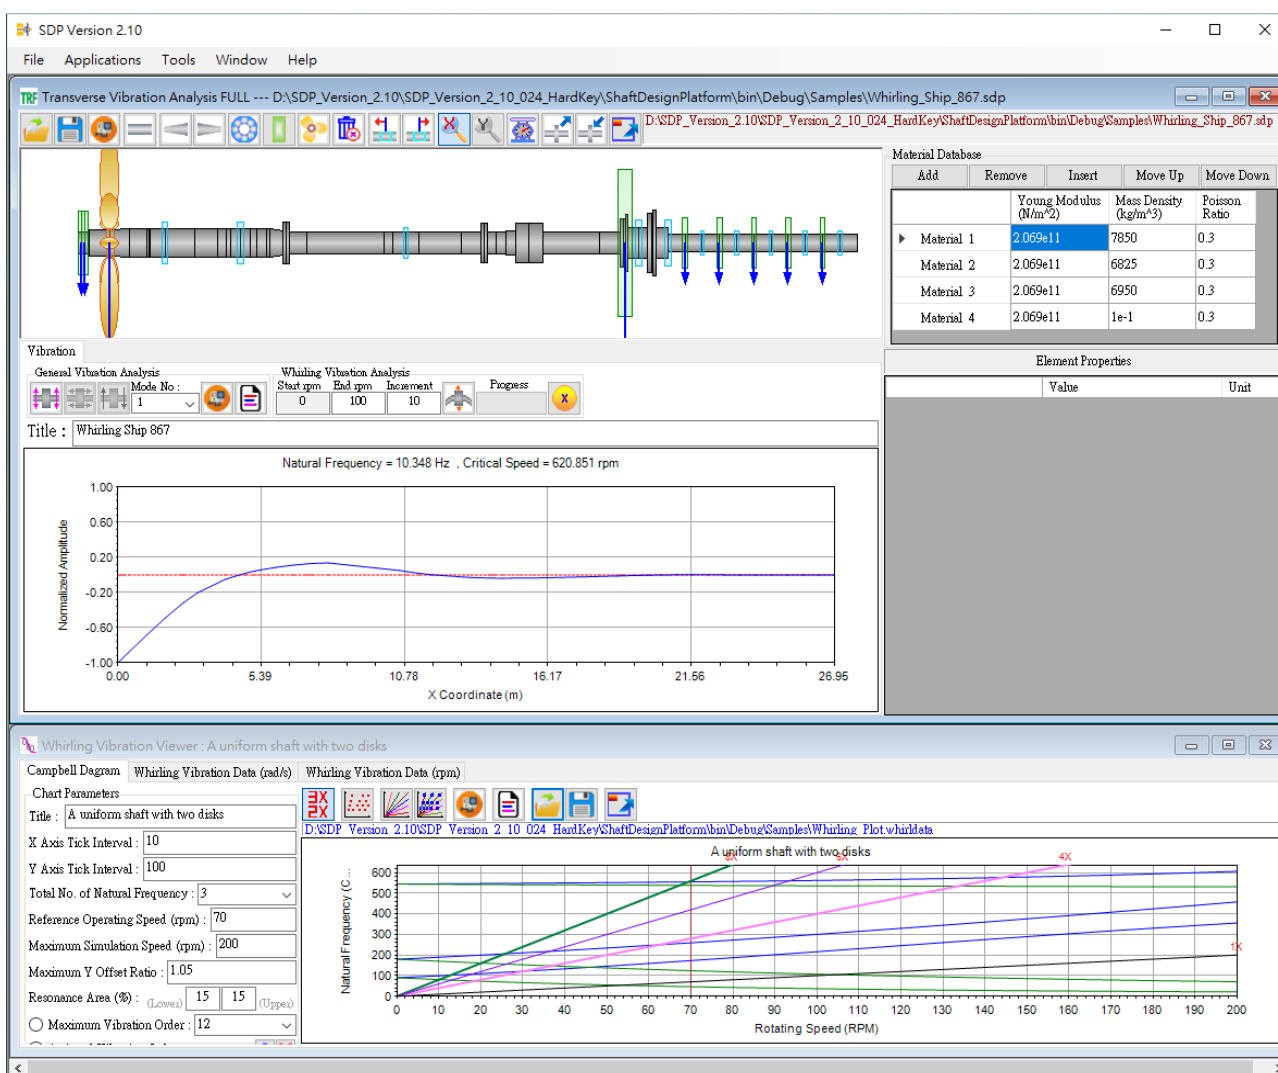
SDP Version 2.10

File Applications Tools Window Help

Transverse Vibration Analysis FULL --- D:\SDP_Version_2.10\SDP_Version_2_10_024_HardKey\ShaftDesignPlatform\bin\Debug\Samples\Whirling_Ship_867.sdp

D:\SDP_Version_2.10\SDP_Version_2_10_024_HardKey\ShaftDesignPlatform\bin\Debug\Samples\Whirling_Ship_867.sdp

Material Database

Add Remove Insert Move Up Move Down

| | Young Modulus (N/m^2) | Mass Density (kg/m^3) | Poisson Ratio |
|---|---|---|---|
| Material 1 | 2.069e11 | 7850 | 0.3 |
| Material 2 | 2.069e11 | 6825 | 0.3 |
| Material 3 | 2.069e11 | 6950 | 0.3 |
| Material 4 | 2.069e11 | 1e-1 | 0.3 |

Element Properties

| Value | Unit |
|---|---|

Vibration

General Vibration Analysis Mode No : 1

Whirling Vibration Analysis Start rpm 0 End rpm 100 Increment 10 Progress

Title : Whirling Ship 867

Natural Frequency = 10.348 Hz , Critical Speed = 620.851 rpm

1.00 0.60 0.20 -0.20 -0.60 -1.00

Normalized Amplitude

0.00 5.39 10.78 16.17 21.56 26.95

X Coordinate (m)

Whirling Vibration Viewer : A uniform shaft with two disks

Campbell Dagram Whirling Vibration Data (rad/s) Whirling Vibration Data (rpm)

Chart Parameters

Title : A uniform shaft with two disks

X Axis Tick Interval : 10

Y Axis Tick Interval : 100

Total No. of Natural Frequency : 3

Reference Operating Speed (rpm) : 70

Maximum Simulation Speed (rpm) : 200

Maximum Y Offset Ratio : 1.05

Resonance Area (%) : (Lower) 15 15 (Upper)

Maximum Vibration Order : 12

D:\SDP_Version_2.10\SDP_Version_2_10_024_HardKey\ShaftDesignPlatform\bin\Debug\Samples\Whirling_Plot.whirldata

A uniform shaft with two disks

6X 5X 4X 1X

Natural Frequency (C...

600 500 400 300 200 100 0

0 10 20 30 40 50 60 70 80 90 100 110 120 130 140 150 160 170 180 190 200

Rotating Speed (RPM)